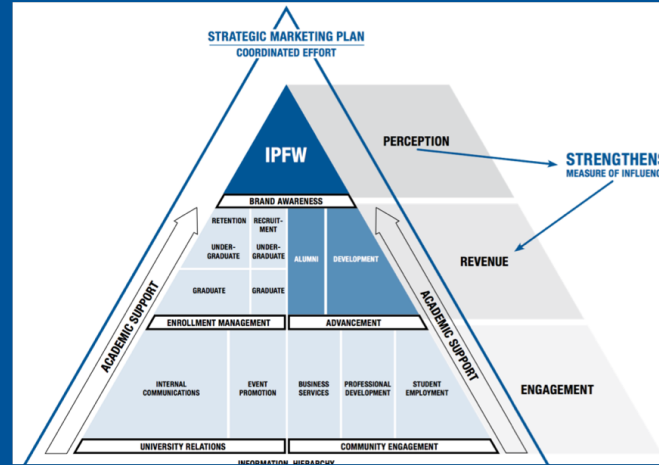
STRATEGIC MARKETING PLAN
COORDINATED EFFORT

IPFW

PERCEPTION

STRENGTHENS
MEASURE OF INFLUENC

BRAND AWARENESS

RETENTION
RECRUIT-MENT
UNDER-GRADUATE
UNDER-GRADUATE
ALUMNI
DEVELOPMENT

REVENUE

GRADUATE
GRADUATE

ACADEMIC SUPPORT
ACADEMIC SUPPORT

ENROLLMENT MANAGEMENT
ADVANCEMENT

INTERNAL COMMUNICATIONS
EVENT PROMOTION
BUSINESS SERVICES
PROFESSIONAL DEVELOPMENT
STUDENT EMPLOYMENT

ENGAGEMENT

UNIVERSITY RELATIONS
COMMUNITY ENGAGEMENT

INFORMATION HIERARCHY